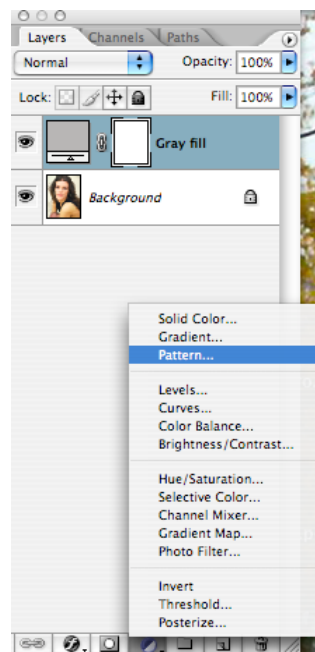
Layers Channels Paths

Normal Opacity: 100%

Lock: Fill: 100%

Gray fill

Background

Solid Color...
Gradient...
Pattern...

Levels...
Curves...
Color Balance...
Brightness/Contrast...

Hue/Saturation...
Selective Color...
Channel Mixer...
Gradient Map...
Photo Filter...

Invert
Threshold...
Posterize...